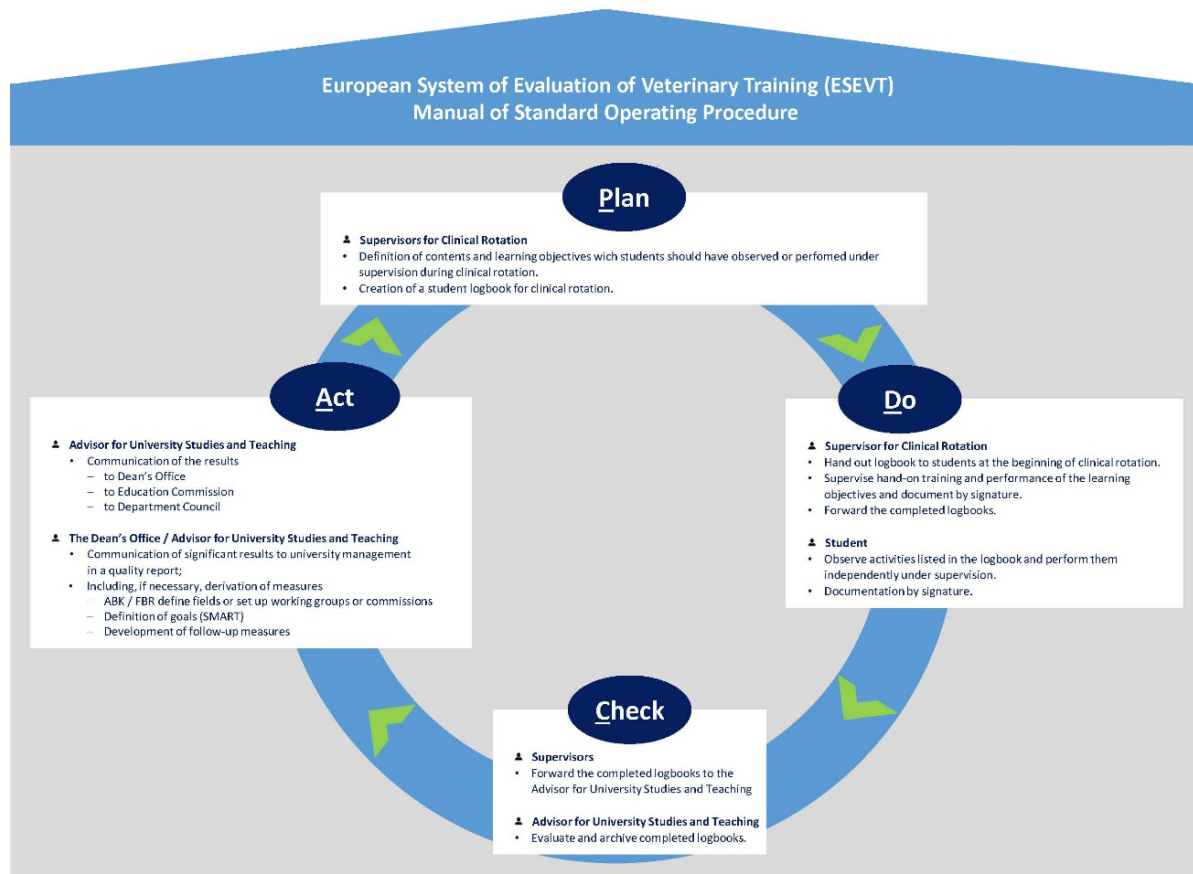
European System of Evaluation of Veterinary Training (ESEVT)
Manual of Standard Operating Procedure

Plan

Supervisors for Clinical Rotation
• Definition of contents and learning objectives wich students should have observed or perfomed under supervision during clinical rotation.
• Creation of a student logbook for clinical rotation.

Do

Supervisor for Clinical Rotation
• Hand out logbook to students at the beginning of clinical rotation.
• Supervise hand-on training and performance of the learning objectives and document by signature.
• Forward the completed logbooks.

Student
• Observe activities listed in the logbook and perform them independently under supervision.
• Documentation by signature.

Check

Supervisors
• Forward the completed logbooks to the Advisor for University Studies and Teaching

Advisor for University Studies and Teaching
• Evaluate and archive completed logbooks.

Act

Advisor for University Studies and Teaching
• Communication of the results
– to Dean's Office
– to Education Commission
– to Department Council

The Dean's Office / Advisor for University Studies and Teaching
• Communication of significant results to university management in a quality report;
• Including, if necessary, derivation of measures
– ABK / FBR define fields or set up working groups or commissions
– Definition of goals (SMART)
– Development of follow-up measures